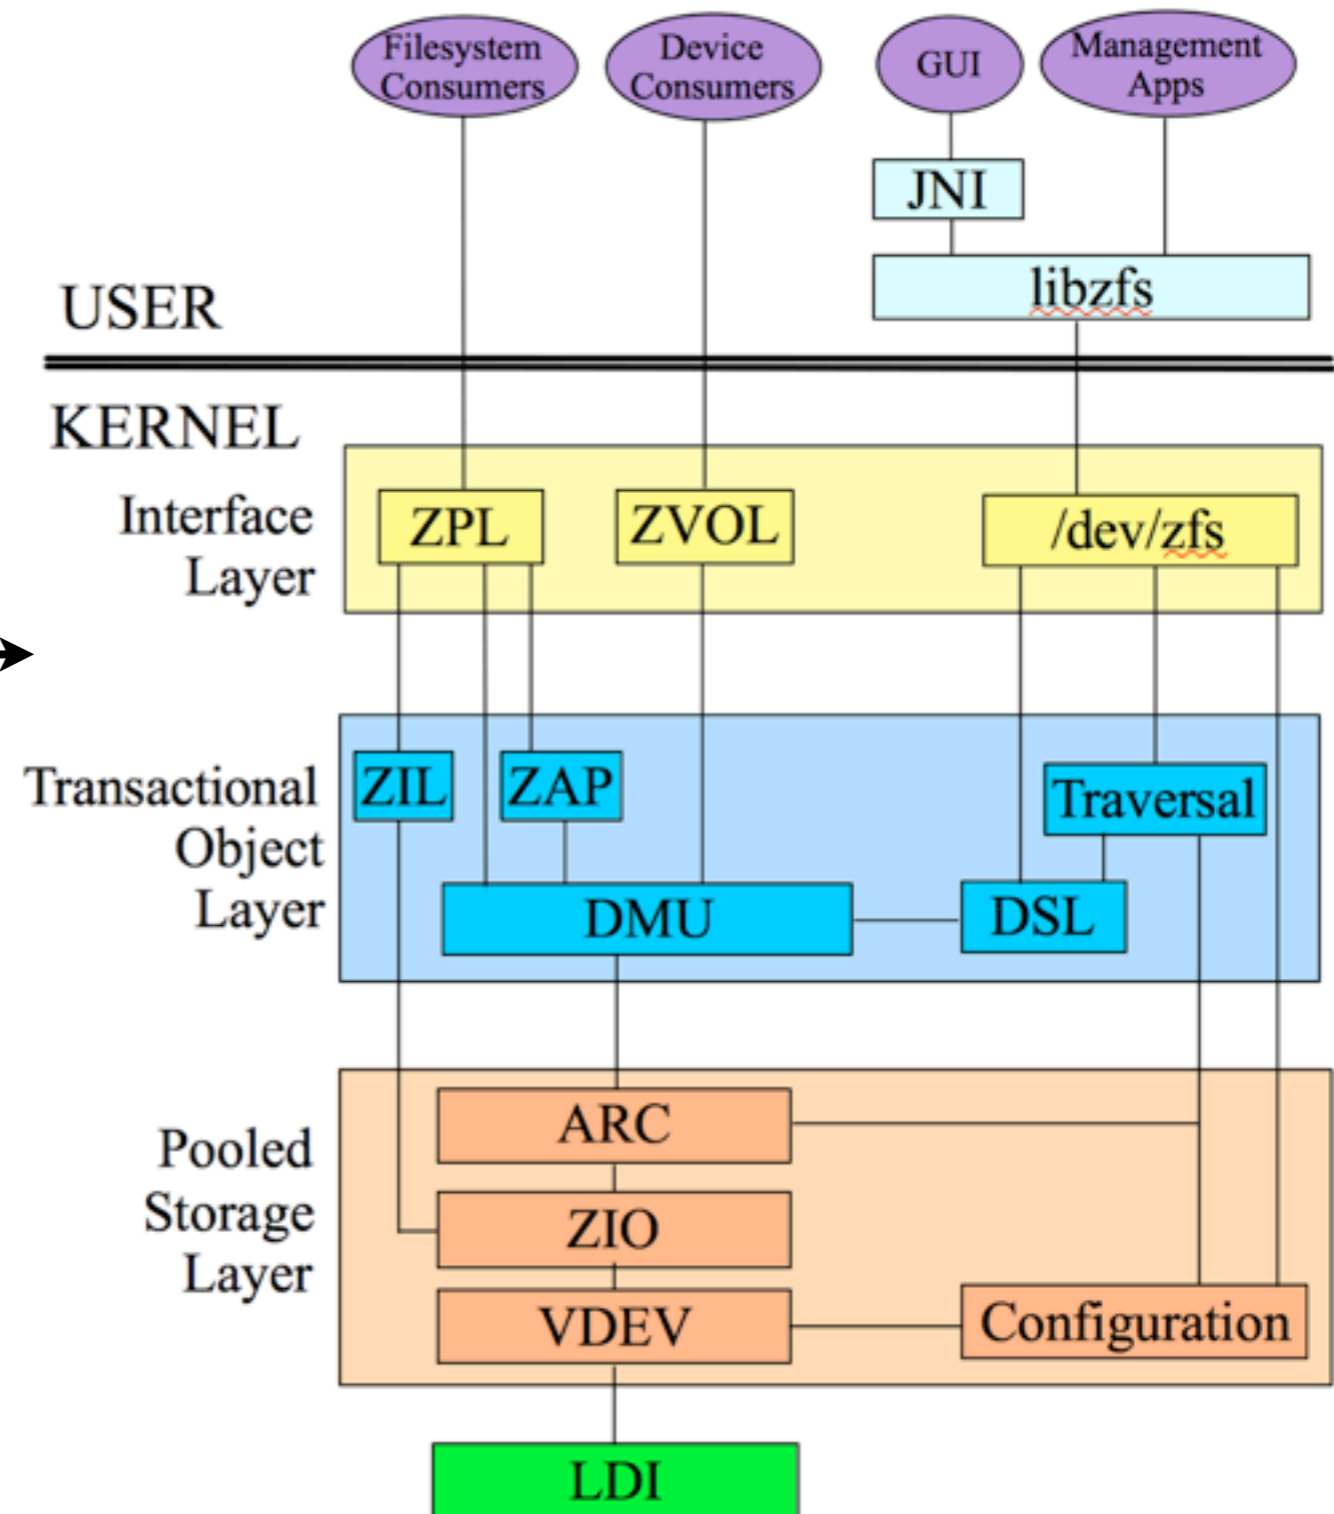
Filesystem Consumers

Device Consumers

GUI

Management Apps

JNI

libzfs

USER

KERNEL

Interface Layer

ZPL

ZVOL

/dev/zfs

Transactional Object Layer

ZIL

ZAP

Traversal

DMU

DSL

Pooled Storage Layer

ARC

ZIO

VDEV

Configuration

LDI